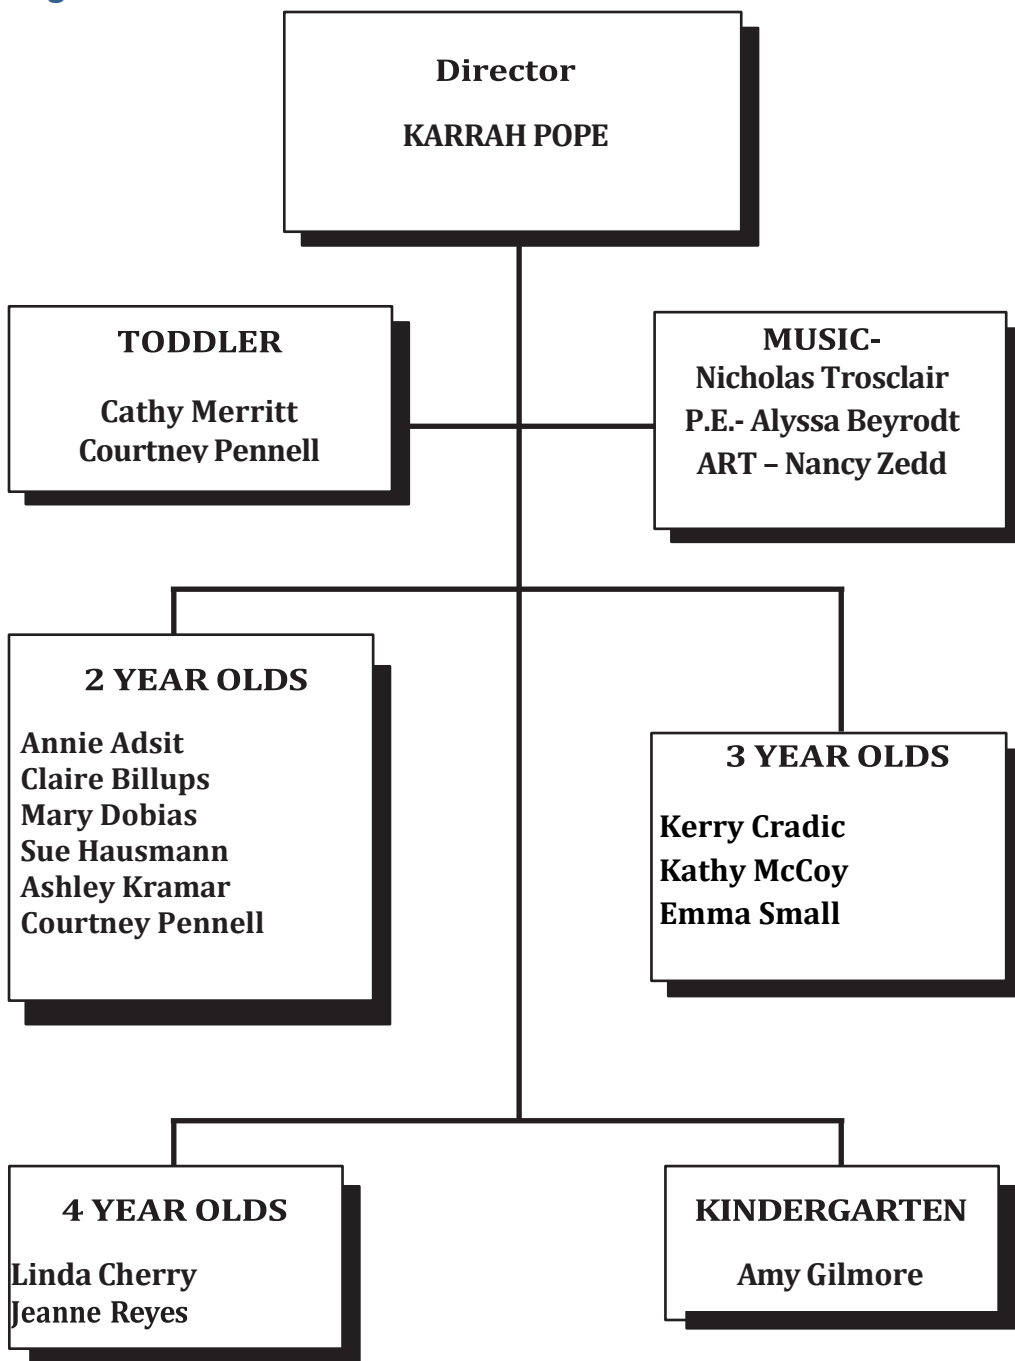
Director

KARRAH POPE

TODDLER

Cathy Merritt
Courtney Pennell

MUSIC-
Nicholas Trosclair
P.E.- Alyssa Beyrodt
ART – Nancy Zedd

2 YEAR OLDS

Annie Adsit
Claire Billups
Mary Dobias
Sue Hausmann
Ashley Kramar
Courtney Pennell

3 YEAR OLDS

Kerry Cradic
Kathy McCoy
Emma Small

4 YEAR OLDS

Linda Cherry
Jeanne Reyes

KINDERGARTEN

Amy Gilmore